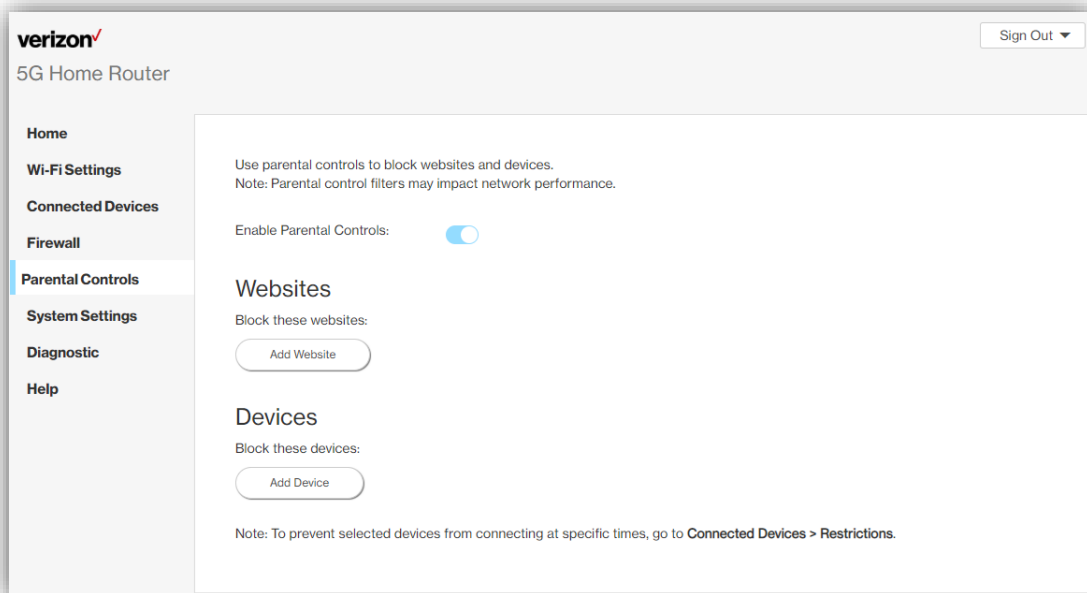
verizon✓
5G Home Router

Sign Out ▼

Home
Wi-Fi Settings
Connected Devices
Firewall
Parental Controls
System Settings
Diagnostic
Help

Use parental controls to block websites and devices.
Note: Parental control filters may impact network performance.

Enable Parental Controls:

Websites
Block these websites:
Add Website

Devices
Block these devices:
Add Device

Note: To prevent selected devices from connecting at specific times, go to Connected Devices > Restrictions.